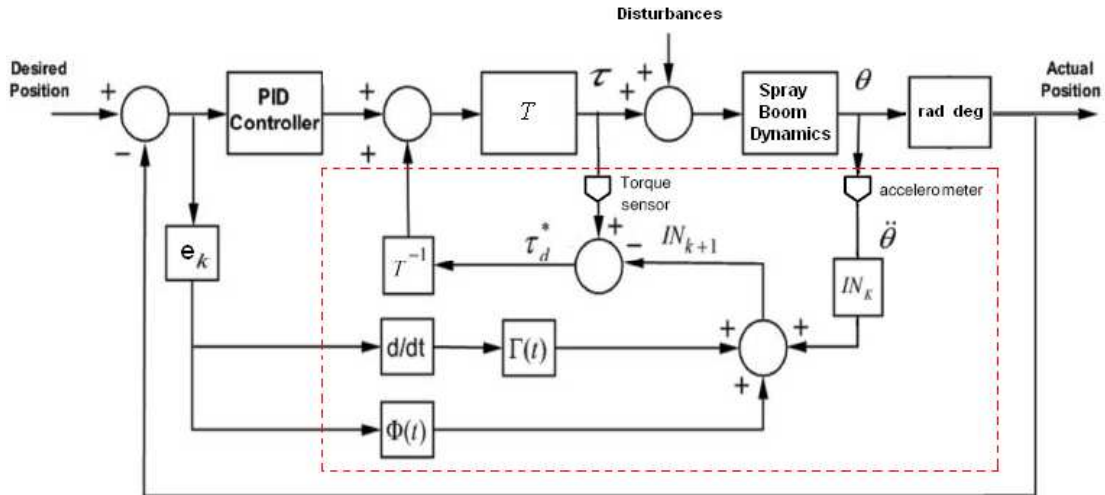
Disturbances

Desired Position

+

-

PID Controller

+

+

$T$

$\tau$

+

+

Spray Boom Dynamics

$\theta$

rad deg

Actual Position

Torque sensor

accelerometer

$e_k$

$T^{-1}$

$\tau_d^*$

+

-

$IN_{k+1}$

$\ddot{\theta}$

$IN_K$

d/dt

$\Gamma(t)$

+

+

+

$\Phi(t)$